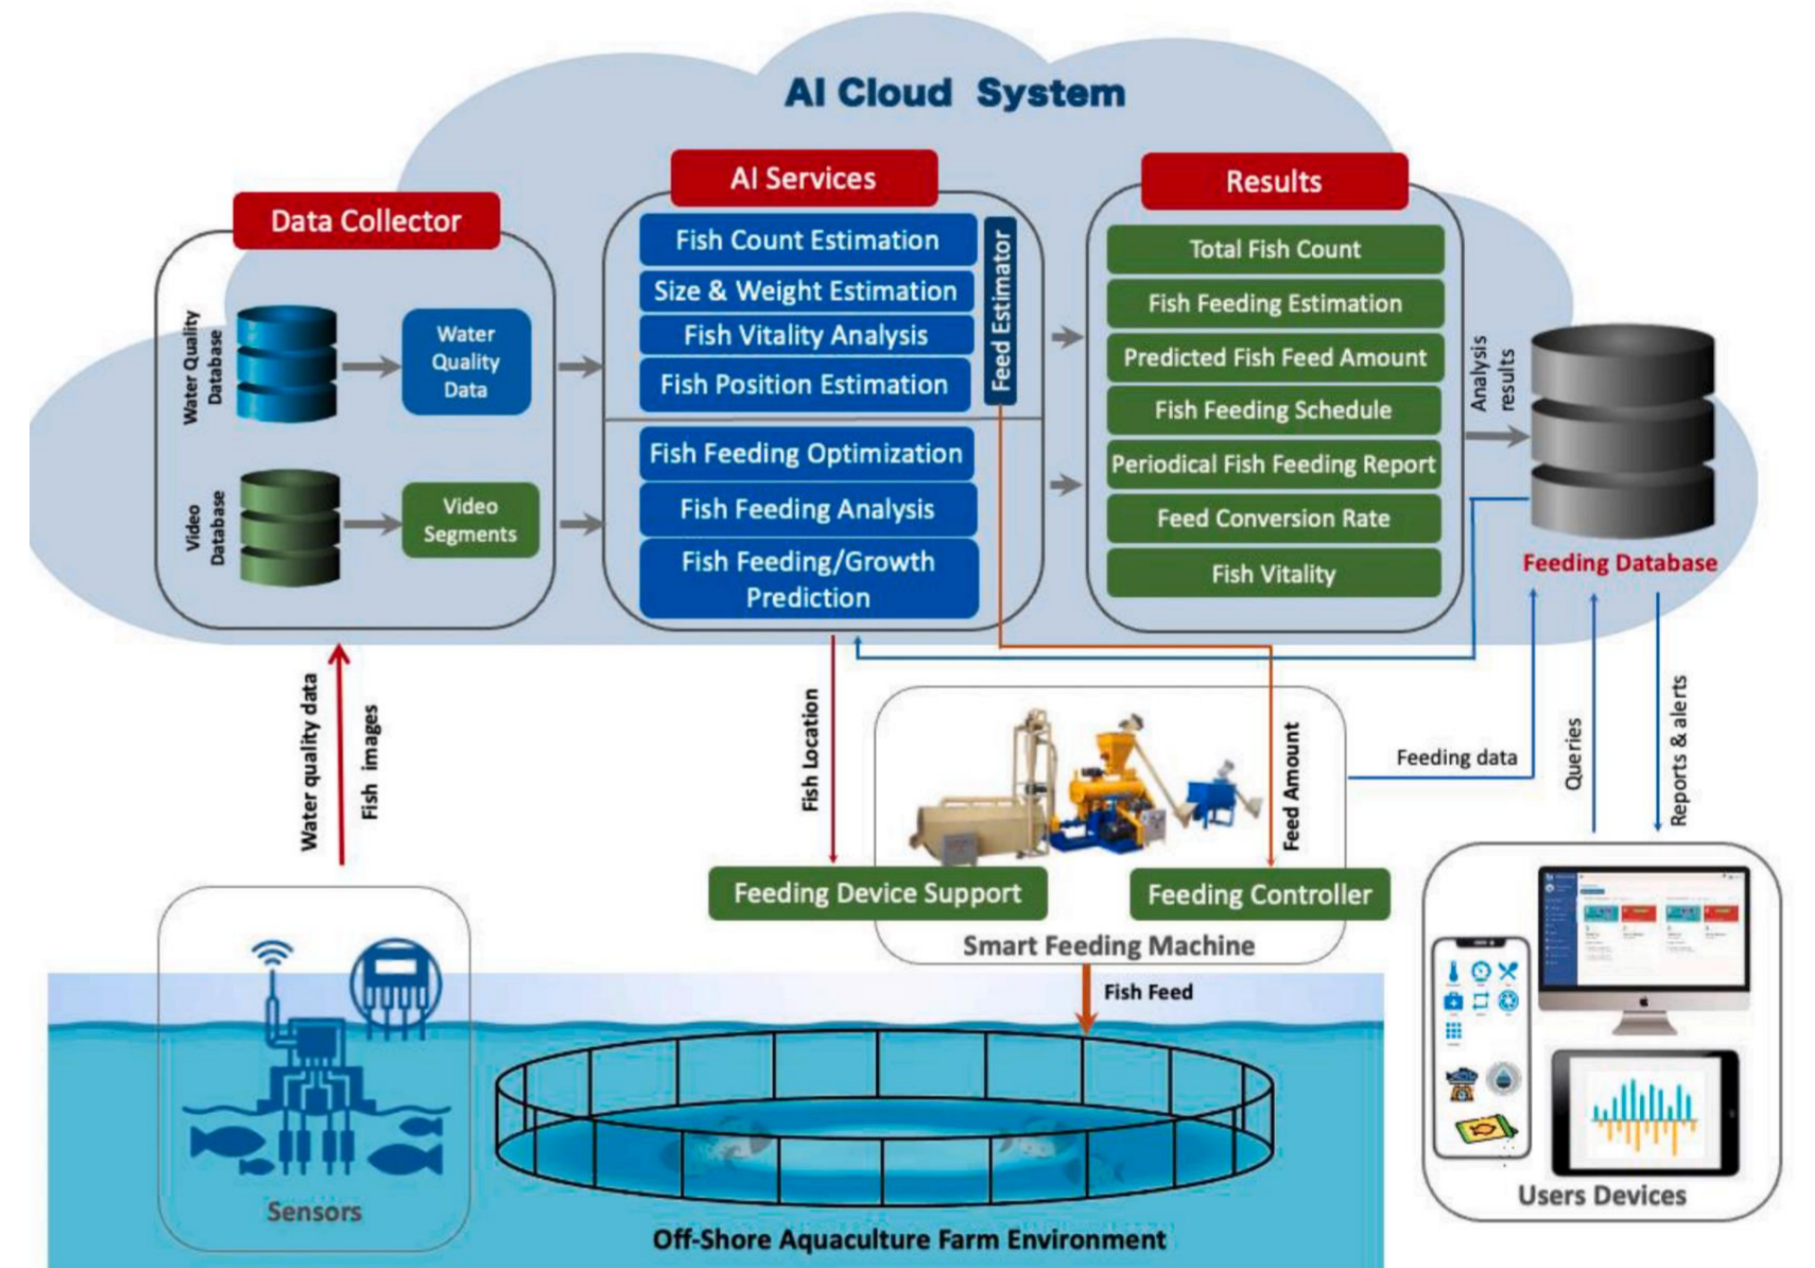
AI Cloud System

Data Collector

Water Quality Database

Water Quality Data

Video Database

Video Segments

AI Services

Fish Count Estimation

Size & Weight Estimation

Fish Vitality Analysis

Fish Position Estimation

Feed Estimator

Fish Feeding Optimization

Fish Feeding Analysis

Fish Feeding/Growth Prediction

Results

Total Fish Count

Fish Feeding Estimation

Predicted Fish Feed Amount

Fish Feeding Schedule

Periodical Fish Feeding Report

Feed Conversion Rate

Fish Vitality

Analysis results

Feeding Database

Water quality data

Fish images

Fish Location

Feed Amount

Feeding data

Queries

Reports & alerts

Feeding Device Support

Feeding Controller

Smart Feeding Machine

Fish Feed

Sensors

Off-Shore Aquaculture Farm Environment

Users Devices